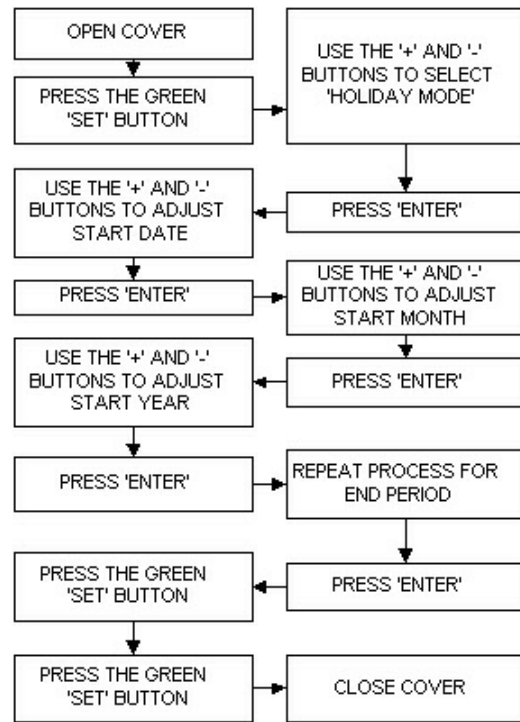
OPEN COVER

PRESS THE GREEN 'SET' BUTTON

USE THE '+' AND '-' BUTTONS TO SELECT 'HOLIDAY MODE'

PRESS 'ENTER'

USE THE '+' AND '-' BUTTONS TO ADJUST START DATE

PRESS 'ENTER'

USE THE '+' AND '-' BUTTONS TO ADJUST START MONTH

PRESS 'ENTER'

USE THE '+' AND '-' BUTTONS TO ADJUST START YEAR

PRESS 'ENTER'

REPEAT PROCESS FOR END PERIOD

PRESS 'ENTER'

PRESS THE GREEN 'SET' BUTTON

PRESS THE GREEN 'SET' BUTTON

CLOSE COVER